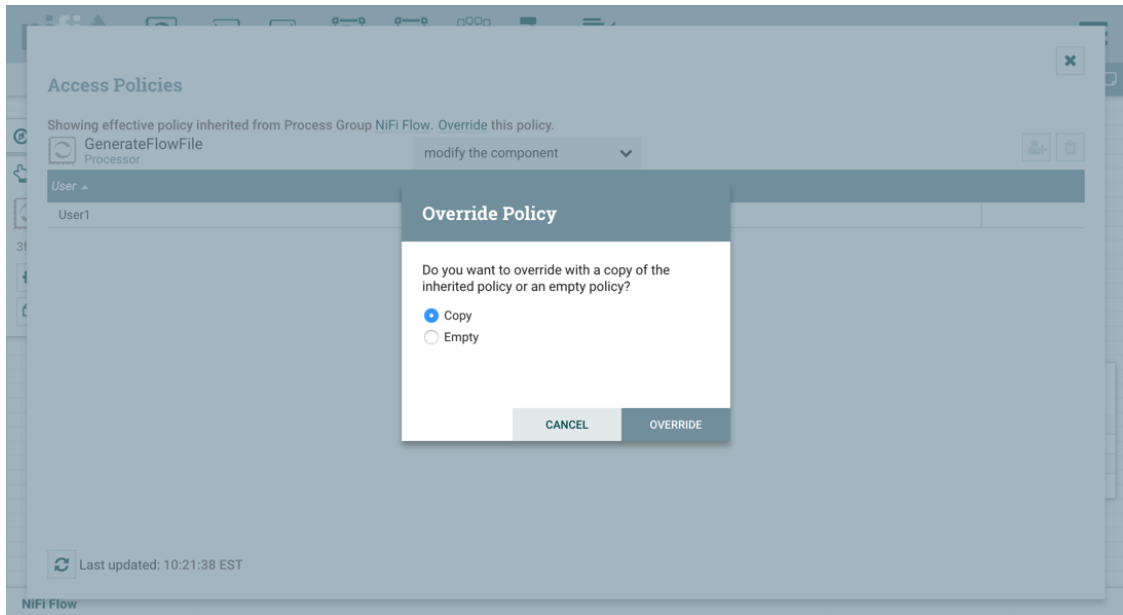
Access Policies

Showing effective policy inherited from Process Group NiFi Flow. Override this policy.

GenerateFlowFile
Processor

modify the component

User

User1

Override Policy

Do you want to override with a copy of the inherited policy or an empty policy?

Copy
Empty

CANCEL OVERRIDE

Last updated: 10:21:38 EST

NiFi Flow